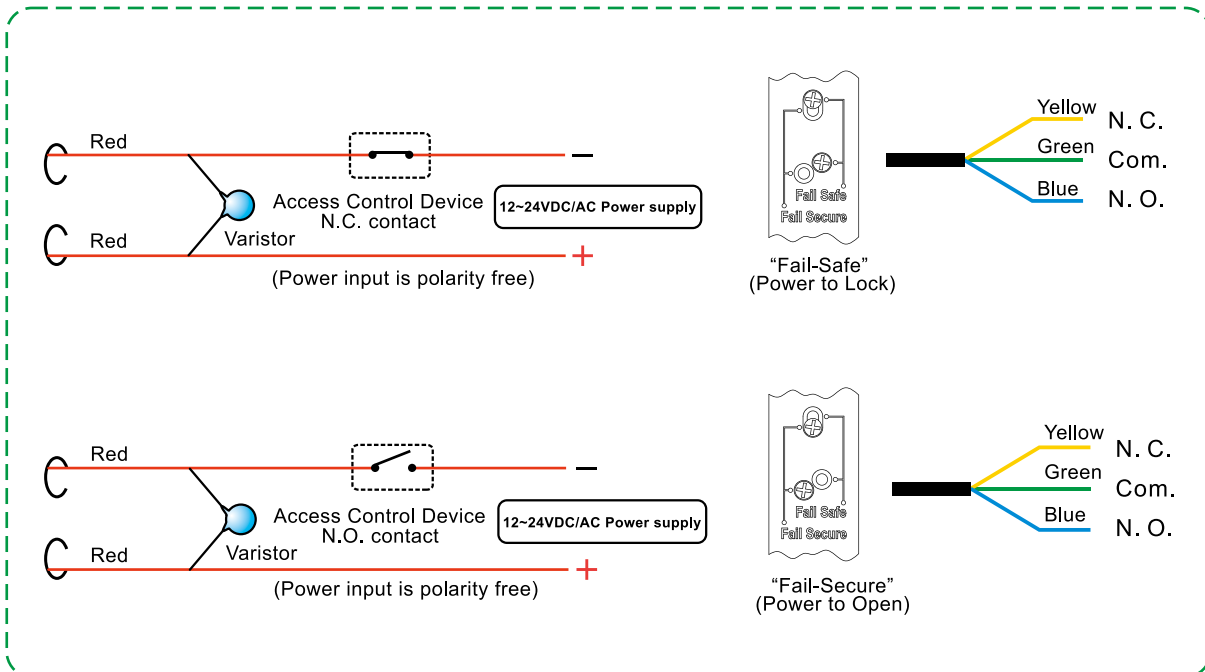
Red

Red

Varistor

Access Control Device
N.C. contact

12~24VDC/AC Power supply

−

+

(Power input is polarity free)

Fail Safe
Fail Secure

"Fail-Safe"
(Power to Lock)

Yellow
Green
Blue

N. C.
Com.
N. O.

Red

Red

Varistor

Access Control Device
N.O. contact

12~24VDC/AC Power supply

−

+

(Power input is polarity free)

Fail Safe
Fail Secure

"Fail-Secure"
(Power to Open)

Yellow
Green
Blue

N. C.
Com.
N. O.